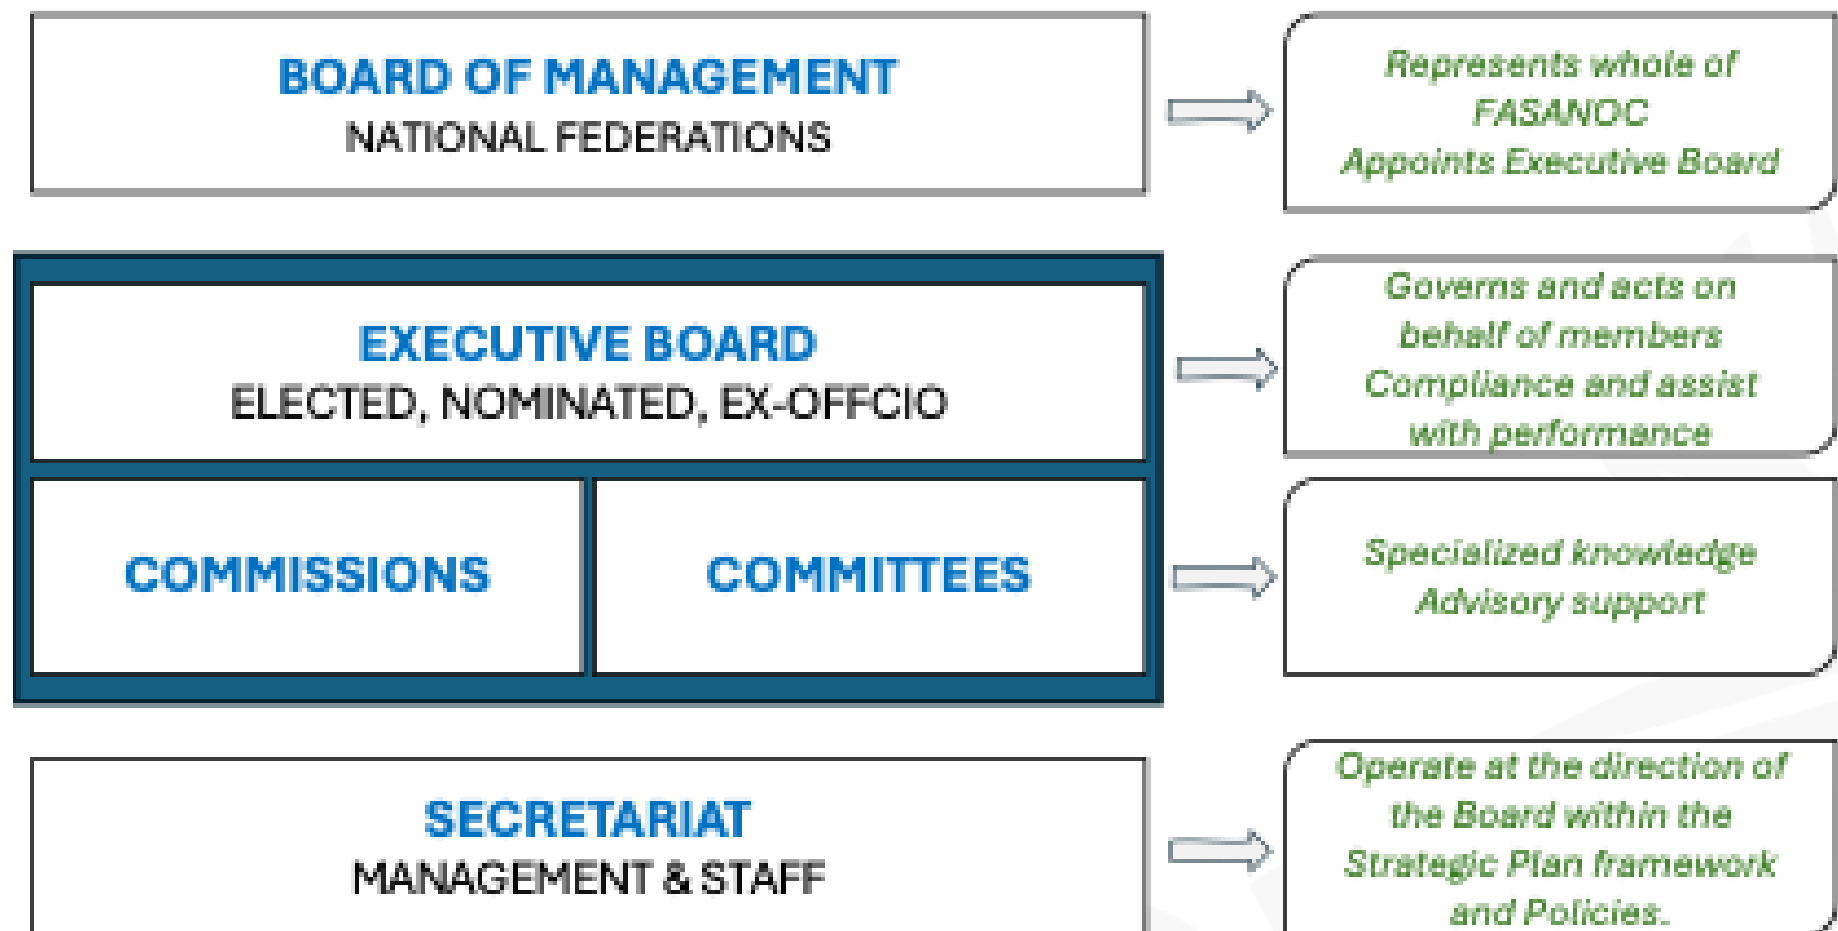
BOARD OF MANAGEMENT
NATIONAL FEDERATIONS

Represents whole of FASANOC
Appoints Executive Board

EXECUTIVE BOARD
ELECTED, NOMINATED, EX-OFFCIO

Governs and acts on behalf of members
Compliance and assist with performance

COMMISSIONS

COMMITTEES

Specialized knowledge
Advisory support

SECRETARIAT
MANAGEMENT & STAFF

Operate at the direction of the Board within the Strategic Plan framework and Policies.